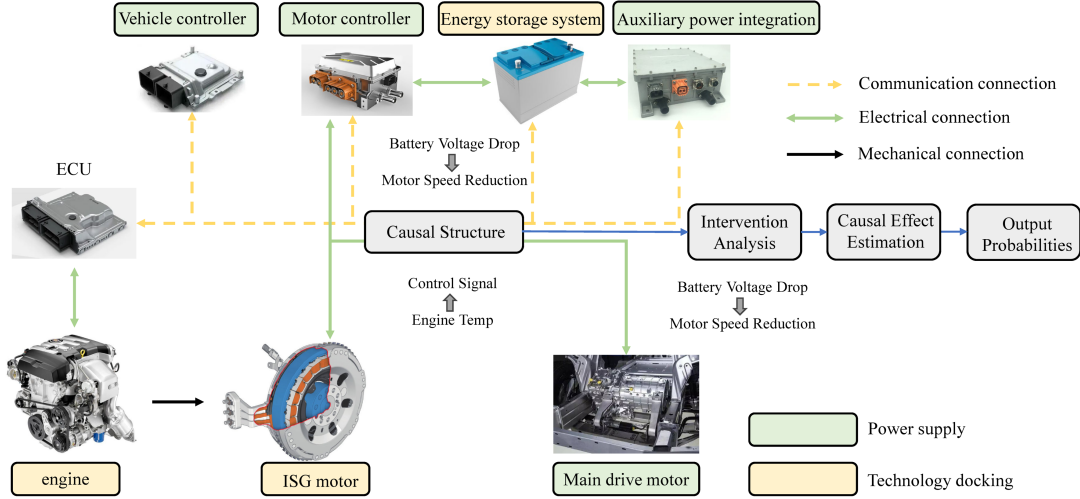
Vehicle controller

Motor controller

Energy storage system

Auxiliary power integration

Communication connection

Electrical connection

Mechanical connection

ECU

Battery Voltage Drop

Motor Speed Reduction

Causal Structure

Intervention Analysis

Causal Effect Estimation

Output Probabilities

Control Signal

Engine Temp

Battery Voltage Drop

Motor Speed Reduction

engine

ISG motor

Main drive motor

Power supply

Technology docking